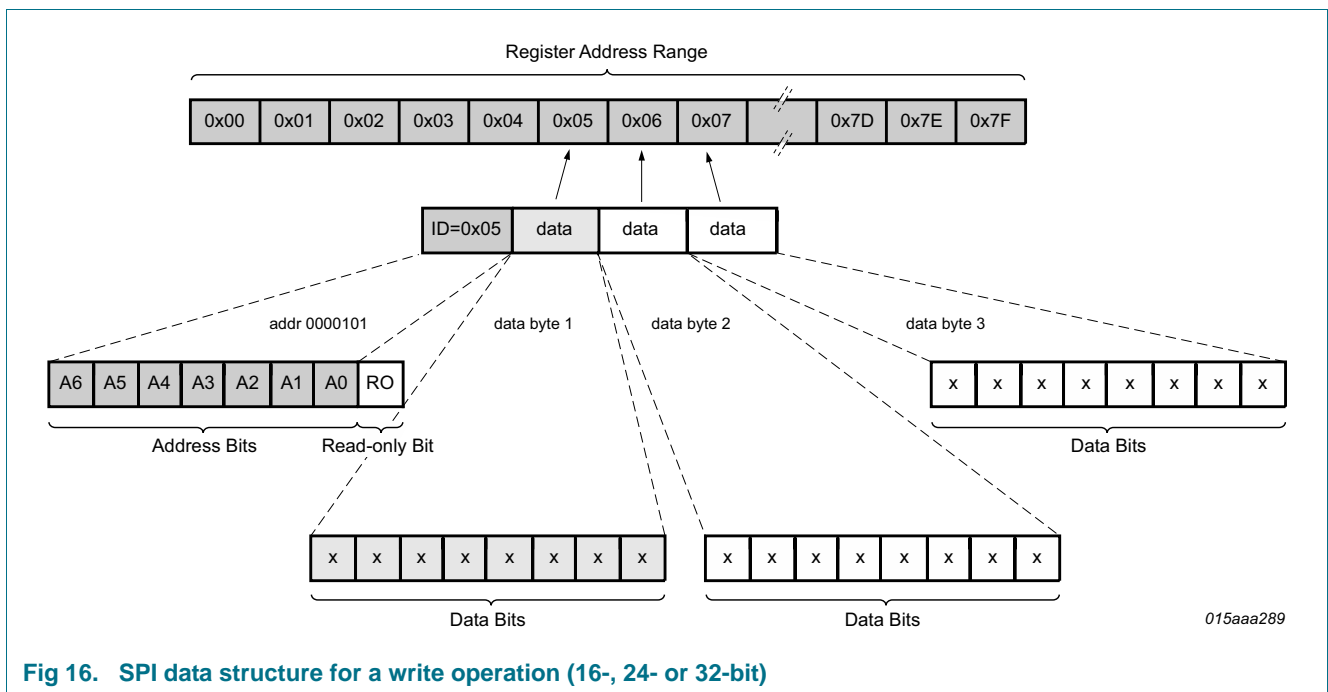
Register Address Range

0x00 0x01 0x02 0x03 0x04 0x05 0x06 0x07 0x7D 0x7E 0x7F

ID=0x05 data data data

addr 0000101

data byte 1

data byte 2

data byte 3

A6 A5 A4 A3 A2 A1 A0 RO

x x x x x x x x

Address Bits

Read-only Bit

Data Bits

x x x x x x x x

x x x x x x x x

Data Bits

Data Bits

015aaa289

Fig 16. SPI data structure for a write operation (16-, 24- or 32-bit)